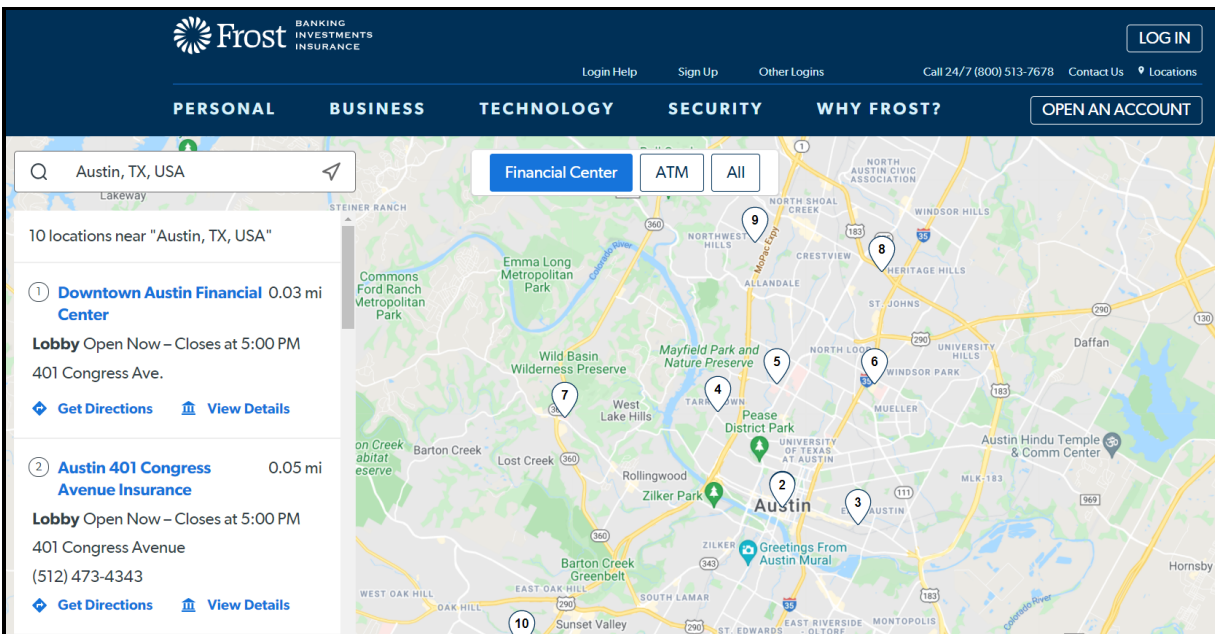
Frost BANKING INVESTMENTS INSURANCE

LOG IN

Login Help Sign Up Other Logins Call 24/7 (800) 513-7678 Contact Us Locations

PERSONAL BUSINESS TECHNOLOGY SECURITY WHY FROST? OPEN AN ACCOUNT

Austin, TX, USA

Financial Center ATM All

10 locations near "Austin, TX, USA"

1 Downtown Austin Financial Center 0.03 mi

Lobby Open Now – Closes at 5:00 PM

401 Congress Ave.

Get Directions View Details

2 Austin 401 Congress Avenue Insurance 0.05 mi

Lobby Open Now – Closes at 5:00 PM

401 Congress Avenue

(512) 473-4343

Get Directions View Details

Lakeway, Steiner Ranch, Commons Ford Ranch Metropolitan Park, Emma Long Metropolitan Park, Northwest Hills, North Shoal Creek, North Austin Civic Association, Windsor Hills, Crestview, Heritage Hills, Allandale, St. Johns, Wild Basin Wilderness Preserve, Mayfield Park and Nature Preserve, North Loop, University Hills, Daffan, Windsor Park, West Lake Hills, Tarrytown, Pease District Park, Mueller, Barton Creek, Lost Creek, University of Texas at Austin, Austin Hindu Temple & Comm Center, Rollingwood, Zilker Park, Austin, East Austin, MLK-183, Zilker, Greetings From Austin Mural, Barton Creek Greenbelt, East Oak Hill, West Oak Hill, Oak Hill, South Lamar, Sunset Valley, St. Edwards, East Riverside - Oltorf, Montopolis, Hornsby, Colorado River, MoPac Expy, 360, 183, 35, 290, 130, 111, 969, 343, 71, 1